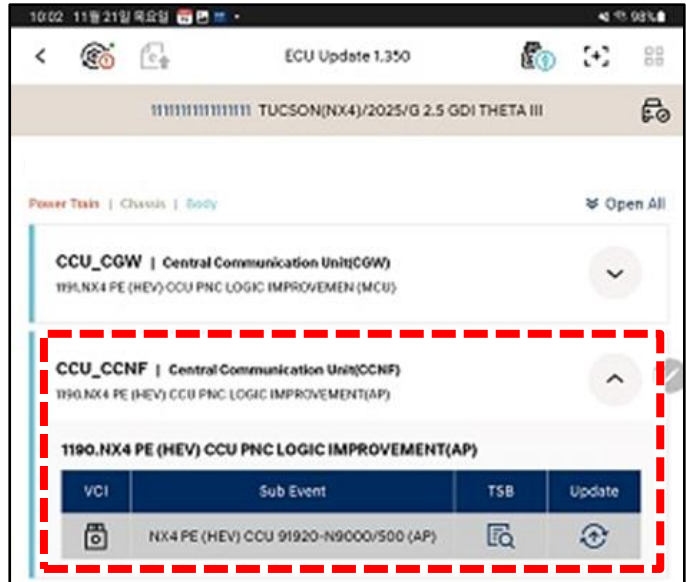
10:02 11월 21일 목요일 98%

ECU Update 1.350

1111111111111111 TUCSON(NX4)/2025/G 2.5 GDI THETA III

Power Train | Chassis | Body

Open All

CCU_CGW | Central Communication Unit(CGW)
1191.NX4 PE (HEV) CCU PNC LOGIC IMPROVEMEN (MCU)

CCU_CCNF | Central Communication Unit(CCNF)
1190.NX4 PE (HEV) CCU PNC LOGIC IMPROVEMENT(AP)

1190.NX4 PE (HEV) CCU PNC LOGIC IMPROVEMENT(AP)

| VCI | Sub Event | TSB | Update |
|---|---|---|---|
| | NX4 PE (HEV) CCU 91920-N9000/500 (AP) | | |